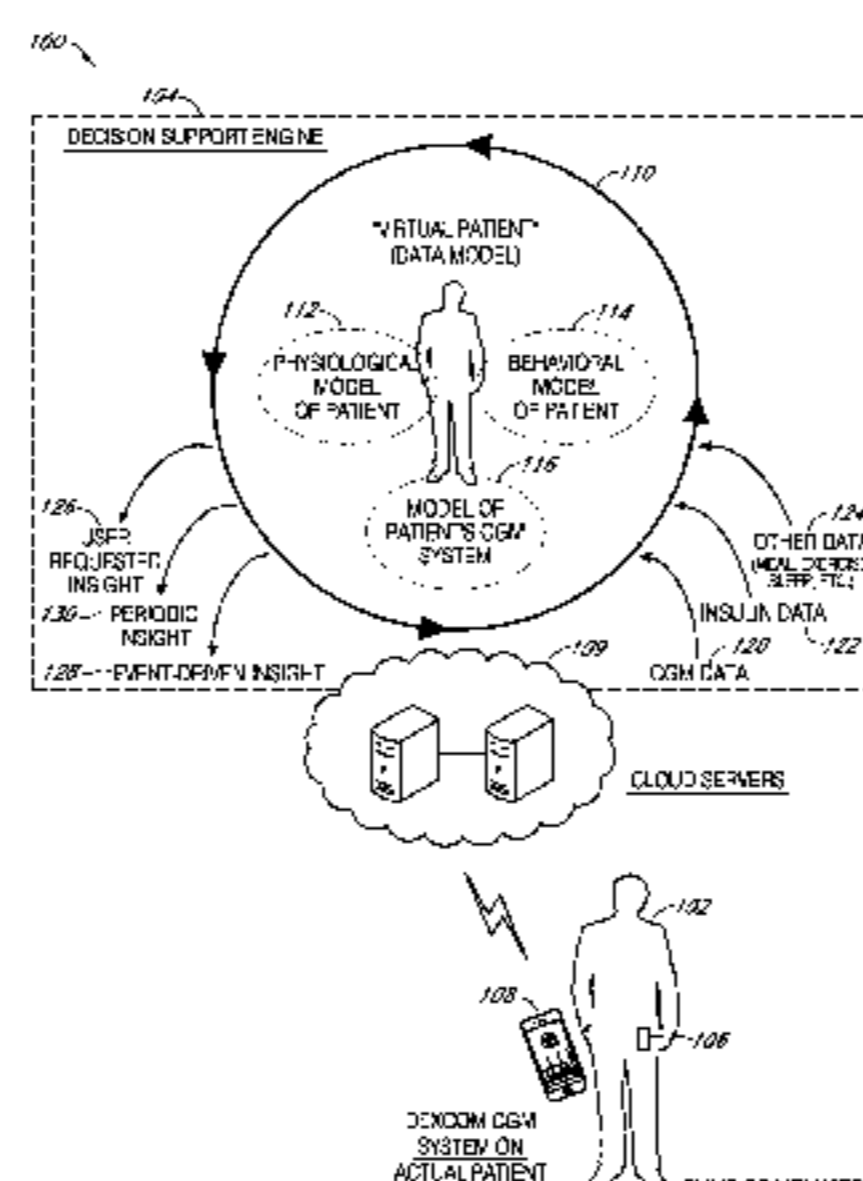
100

104

DECISION SUPPORT ENGINE

110

"VIRTUAL PATIENT"
(DATA MODEL)

112

PHYSIOLOGICAL MODEL OF PATIENT

114

BEHAVIORAL MODEL OF PATIENT

116

MODEL OF PATIENT'S CGM SYSTEM

126

USER REQUESTED INSIGHT

130 PERIODIC INSIGHT

128 EVENT-DRIVEN INSIGHT

109

120

CGM DATA

INSULIN DATA

122

124

OTHER DATA
(MEAL, EXERCISE, SLEEP, ETC.)

CLOUD SERVERS

102

108

106

DEXCOM CGM SYSTEM ON ACTUAL PATIENT

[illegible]